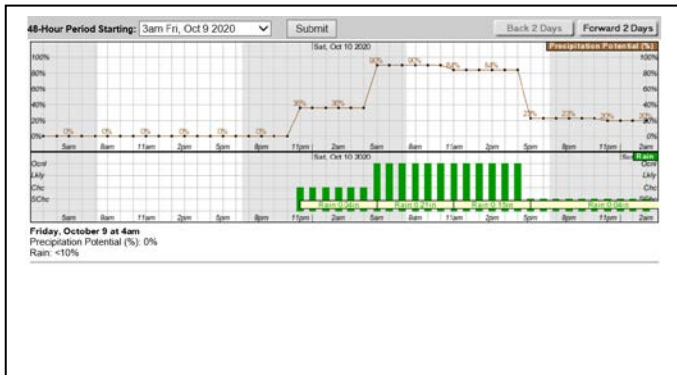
48-Hour Period Starting: 3am Fri, Oct 9 2020 Submit

Back 2 Days Forward 2 Days

Sat, Oct 10 2020

Precipitation Potential (%)

100%
80%
60%
40%
20%
0%

0% 0% 0% 0% 0% 0% 30% 30% 90% 90% 80% 80% 20% 20% 20% 20%

5am 8am 11am 2pm 5pm 8pm 11pm 2am 5am 8am 11am 2pm 5pm 8pm 11pm 2am

Sat, Oct 10 2020

Rain

Ocnl
Lkly
Chc
SChc

Rain 0.06in Rain 0.21in Rain 0.15in Rain 0.06in

5am 8am 11am 2pm 5pm 8pm 11pm 2am 5am 8am 11am 2pm 5pm 8pm 11pm 2am

Friday, October 9 at 4am
Precipitation Potential (%): 0%
Rain: <10%